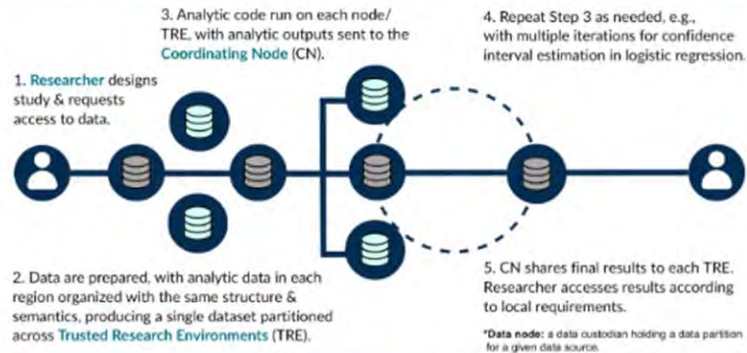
1. Researcher designs study & requests access to data.

2. Data are prepared, with analytic data in each region organized with the same structure & semantics, producing a single dataset partitioned across Trusted Research Environments (TRE).

3. Analytic code run on each node/ TRE, with analytic outputs sent to the Coordinating Node (CN).

4. Repeat Step 3 as needed, e.g., with multiple iterations for confidence interval estimation in logistic regression.

5. CN shares final results to each TRE. Researcher accesses results according to local requirements.

*Data node: a data custodian holding a data partition for a given data source.